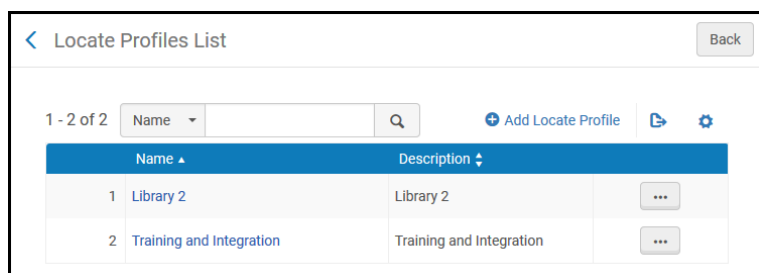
Locate Profiles List

Back

1 - 2 of 2 Name

Add Locate Profile

| | Name ▲ | Description | |
|---|---|---|---|
| 1 | Library 2 | Library 2 | ••• |
| 2 | Training and Integration | Training and Integration | ••• |